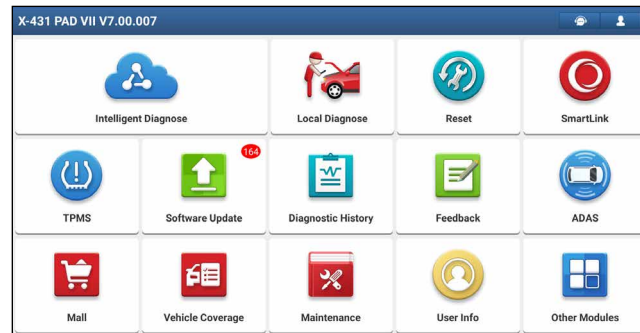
X-431 PAD VII V7.00.007

Intelligent Diagnose

Local Diagnose

Reset

SmartLink

TPMS

164

Software Update

Diagnostic History

Feedback

ADAS

Mall

Vehicle Coverage

Maintenance

User Info

Other Modules